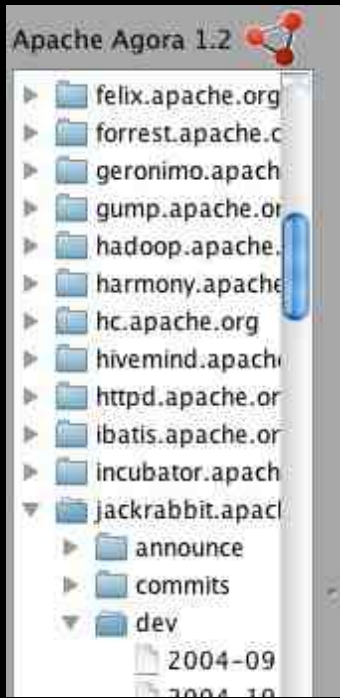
Apache Agora 1.2

felix.apache.org
forrest.apache.c
geronimo.apach
gump.apache.or
hadoop.apache.
harmony.apache
hc.apache.org
hivemind.apach
httpd.apache.or
ibatis.apache.or
incubator.apach
jackrabbit.apacl
announce
commits
dev
2004-09
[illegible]